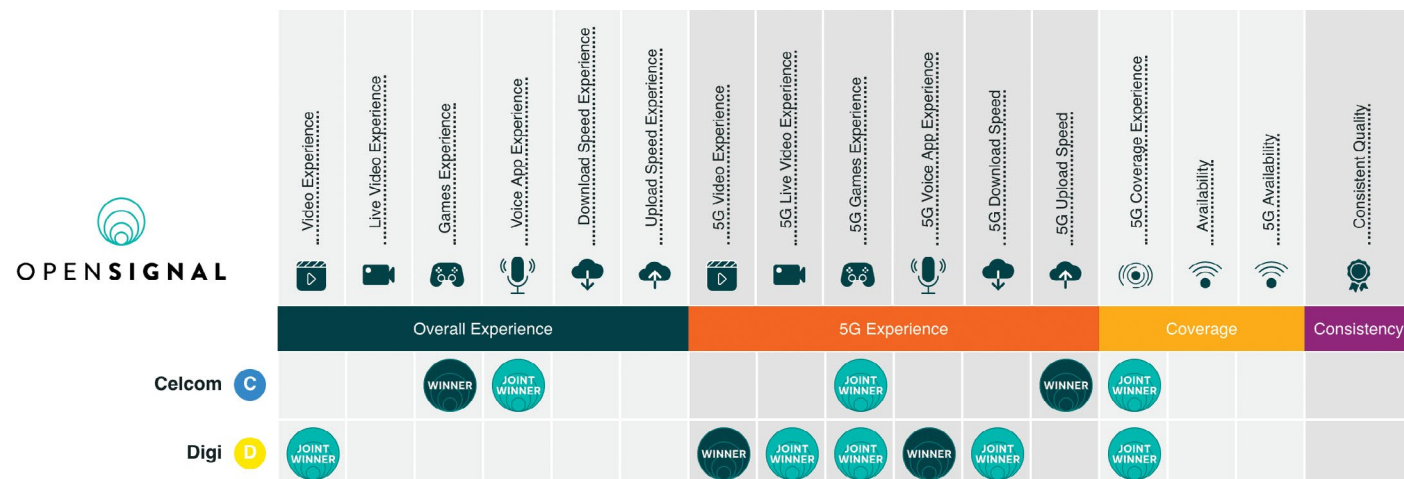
OPENSIGNAL

| | Video Experience | Live Video Experience | Games Experience | Voice App Experience | Download Speed Experience | Upload Speed Experience | 5G Video Experience | 5G Live Video Experience | 5G Games Experience | 5G Voice App Experience | 5G Download Speed | 5G Upload Speed | 5G Coverage Experience | Availability | 5G Availability | Consistent Quality |
|---|---|---|---|---|---|---|---|---|---|---|---|---|---|---|---|---|
| | Overall Experience | | | | | | 5G Experience | | | | | | Coverage | | | Consistency |
| Celcom C | | | WINNER | JOINT WINNER | | | | | JOINT WINNER | | | WINNER | JOINT WINNER | | | |
| Digi D | JOINT WINNER | | | | | | WINNER | JOINT WINNER | JOINT WINNER | WINNER | JOINT WINNER | | JOINT WINNER | | | |